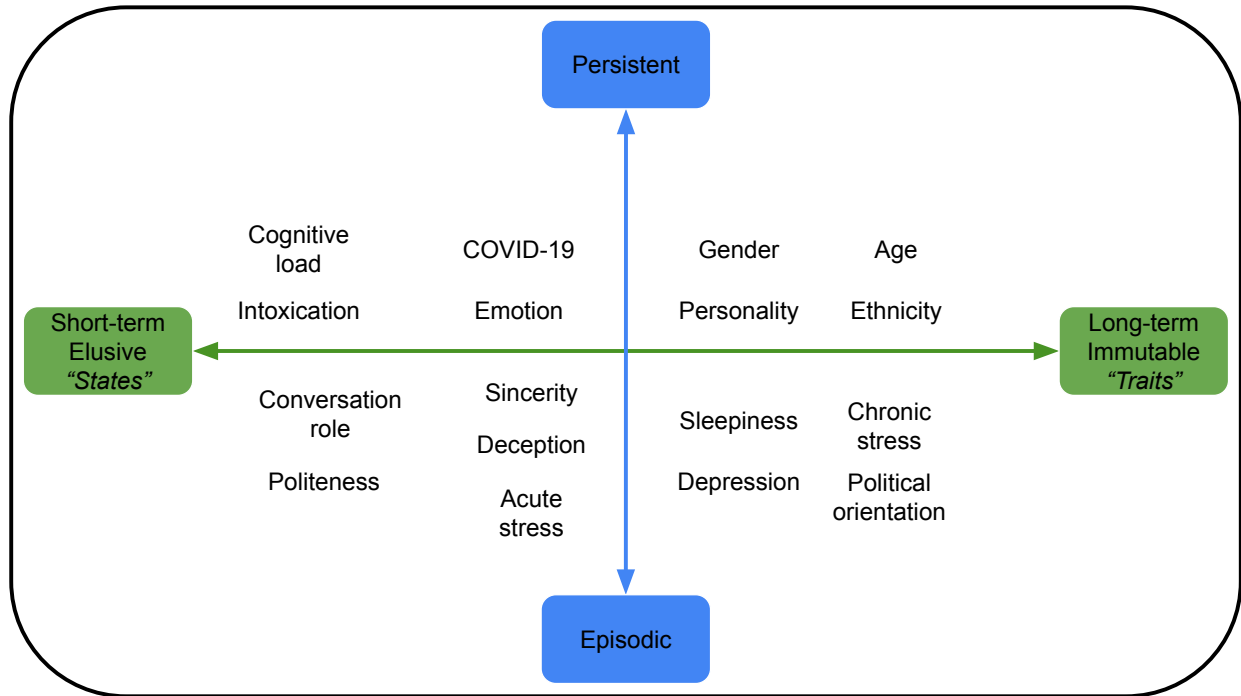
Persistent

Cognitive load

COVID-19

Gender

Age

Intoxication

Emotion

Personality

Ethnicity

Short-term
Elusive
*"States"*

Long-term
Immutable
*"Traits"*

Conversation role

Sincerity

Sleepiness

Chronic stress

Deception

Politeness

Depression

Political orientation

Acute stress

Episodic